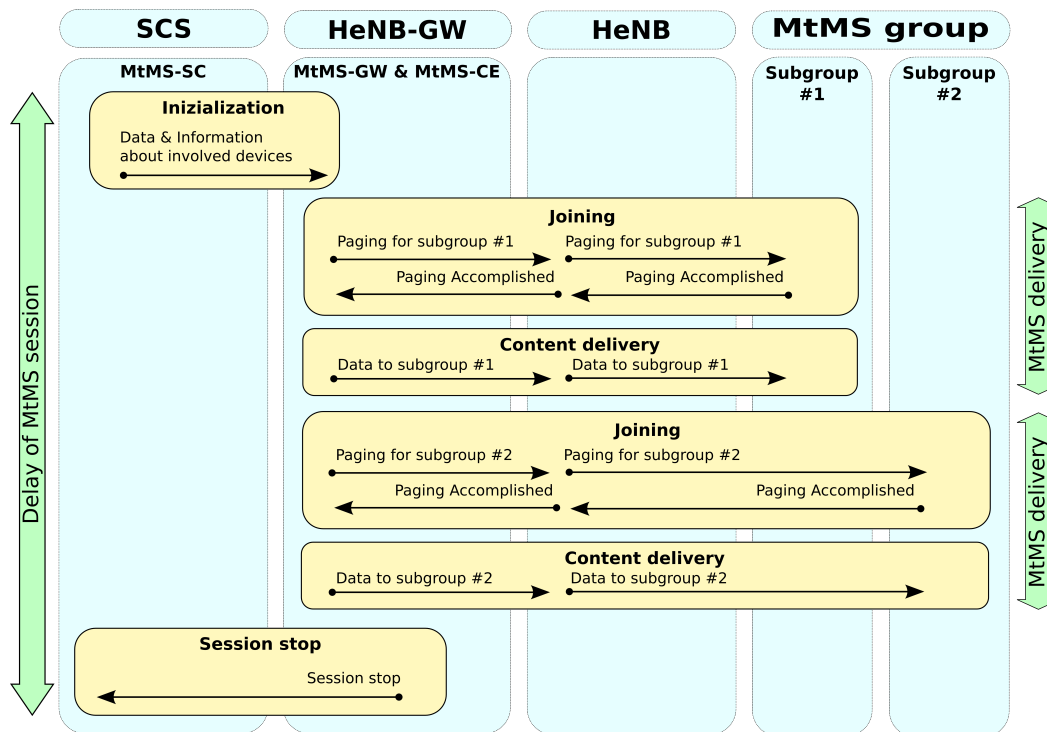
SCS

HeNB-GW

HeNB

MtMS group

MtMS-SC

MtMS-GW & MtMS-CE

Subgroup #1

Subgroup #2

Delay of MtMS session

Inizialization

Data & Information about involved devices

Joining

Paging for subgroup #1

Paging for subgroup #1

Paging Accomplished

Paging Accomplished

Content delivery

Data to subgroup #1

Data to subgroup #1

MtMS delivery

Joining

Paging for subgroup #2

Paging for subgroup #2

Paging Accomplished

Paging Accomplished

Content delivery

Data to subgroup #2

Data to subgroup #2

MtMS delivery

Session stop

Session stop